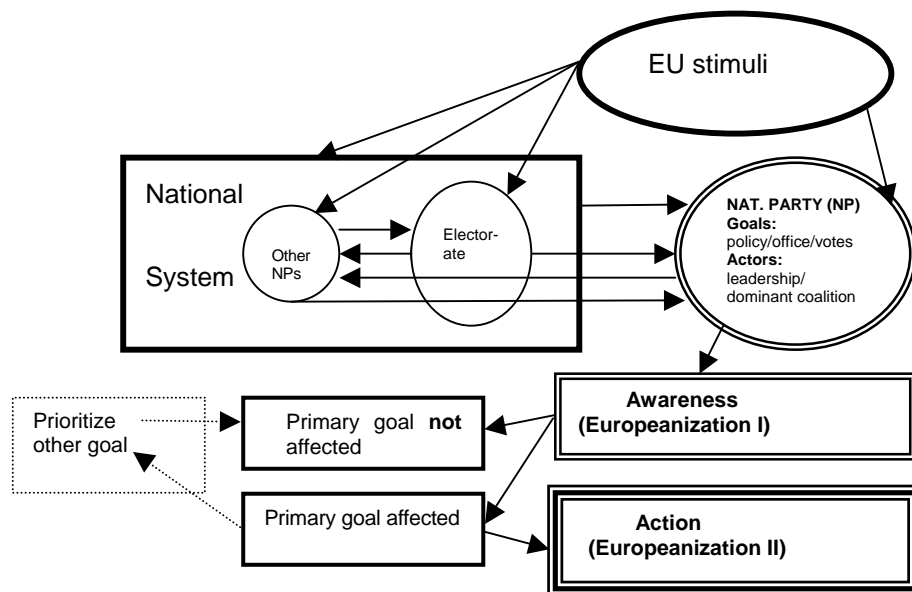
EU stimuli

National

System

Other NPs

Electorate

NAT. PARTY (NP)
Goals:
policy/office/votes
Actors:
leadership/ dominant coalition

Awareness
(Europeanization I)

Prioritize other goal

Primary goal **not** affected

Primary goal affected

Action
(Europeanization II)